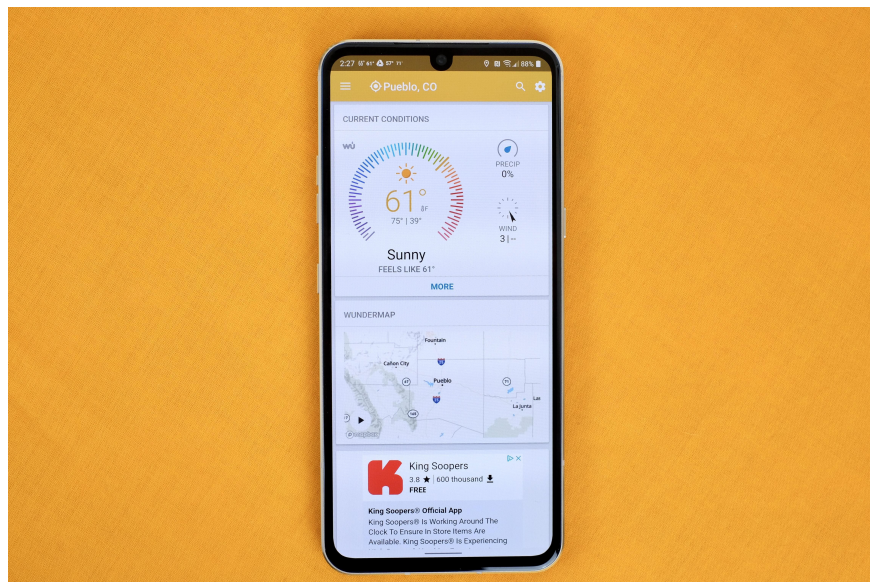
2:27 61° 57° 71° 88%

Pueblo, CO

CURRENT CONDITIONS

wu

61°
°F
75° | 39°

PRECIP
0%

WIND
3 | --

Sunny
FEELS LIKE 61°

MORE

WUNDERMAP

Fountain
Cañon City
Pueblo
La Junta
Las

K
King Soopers
3.8 ★ | 600 thousand
FREE

King Soopers® Official App
King Soopers® Is Working Around The Clock To Ensure In Store Items Are Available. King Soopers® Is Experiencing